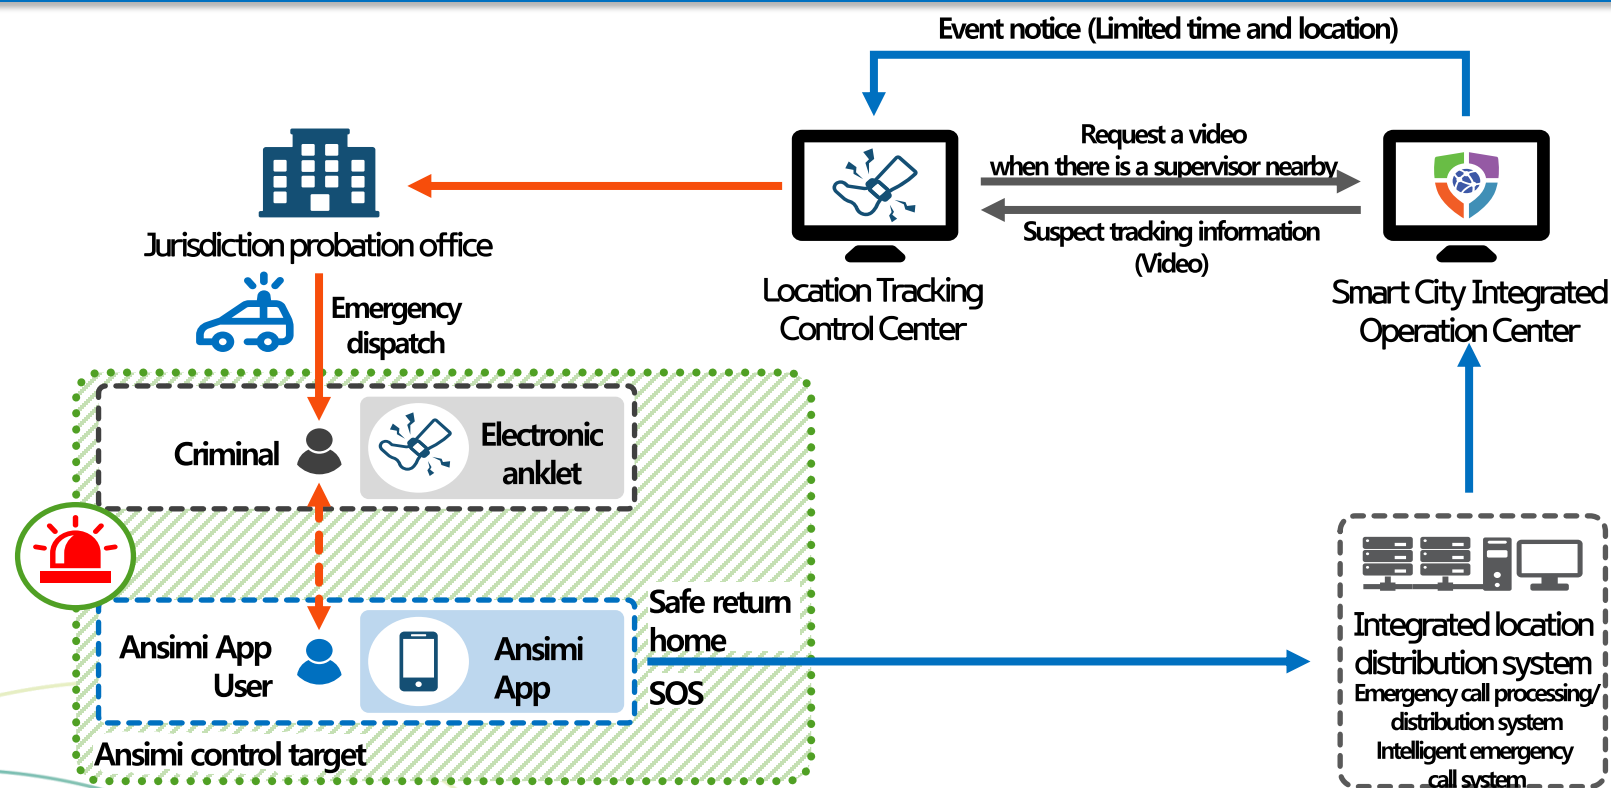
Event notice (Limited time and location)

Request a video when there is a supervisor nearby

Suspect tracking information (Video)

Jurisdiction probation office

Location Tracking Control Center

Smart City Integrated Operation Center

Emergency dispatch

Criminal

Electronic anklet

Ansimi App User

Ansimi App

Safe return home

SOS

Ansimi control target

Integrated location distribution system
Emergency call processing/ distribution system
Intelligent emergency call system